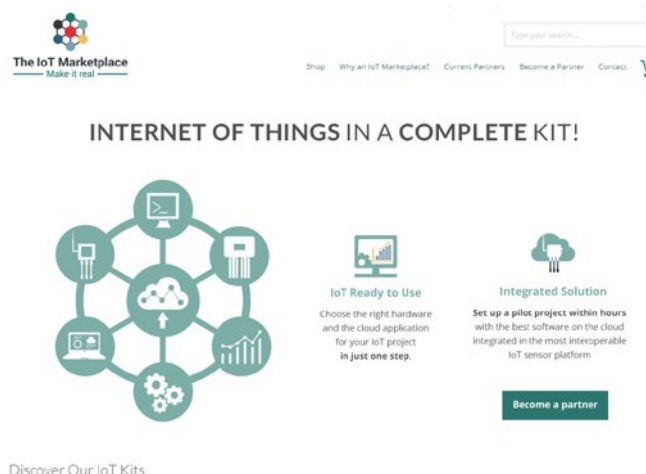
The IoT Marketplace
Make it real

Type your search...

Shop Why an IoT Marketplace? Current Partners Become a Partner Contact

INTERNET OF THINGS IN A COMPLETE KIT!

IoT Ready to Use
Choose the right hardware and the cloud application for your IoT project in just one step.

Integrated Solution
Set up a pilot project within hours with the best software on the cloud integrated in the most interoperable IoT sensor platform

Become a partner

Discover Our IoT Kits